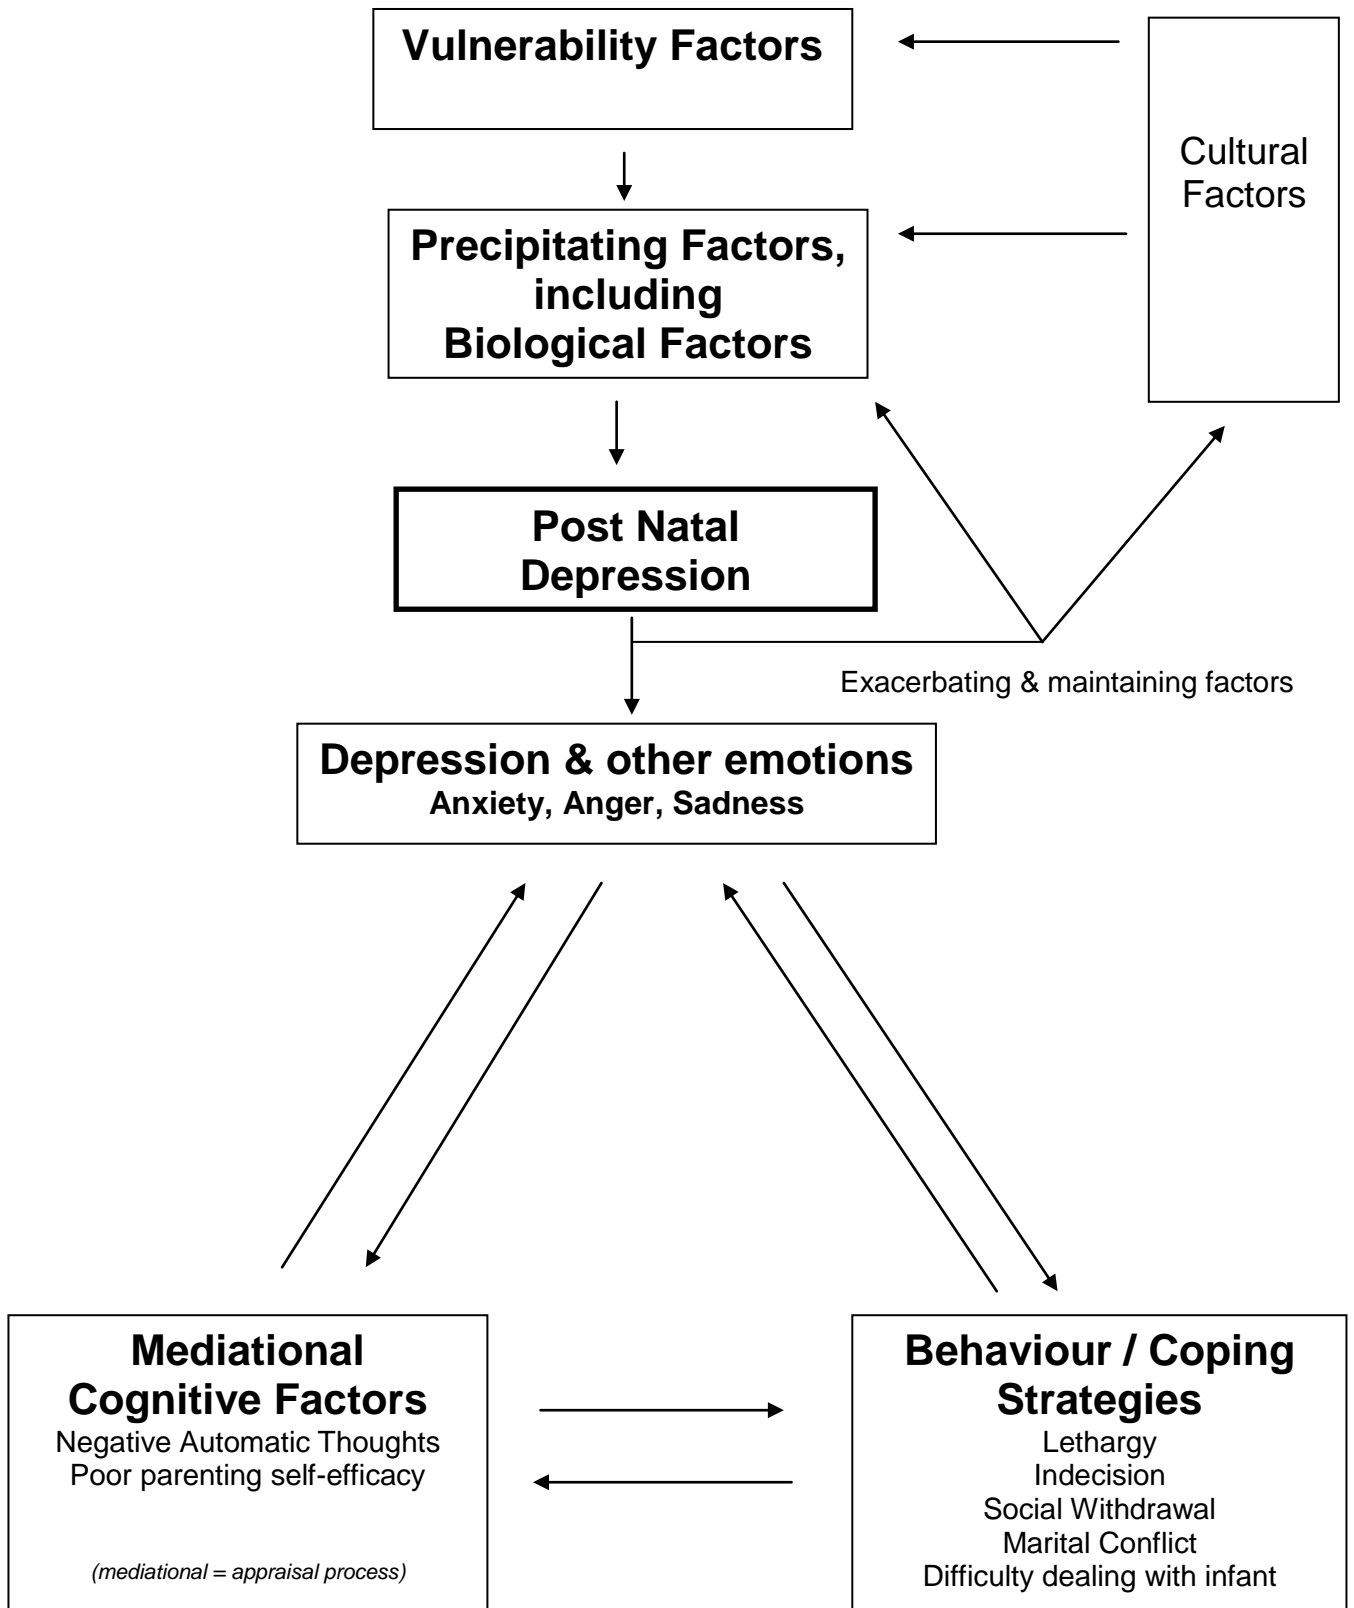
Vulnerability Factors

Cultural Factors

Precipitating Factors, including Biological Factors

Post Natal Depression

Exacerbating & maintaining factors

Depression & other emotions
Anxiety, Anger, Sadness

Mediational Cognitive Factors
Negative Automatic Thoughts
Poor parenting self-efficacy

(mediational = appraisal process)

Behaviour / Coping Strategies
Lethargy
Indecision
Social Withdrawal
Marital Conflict
Difficulty dealing with infant